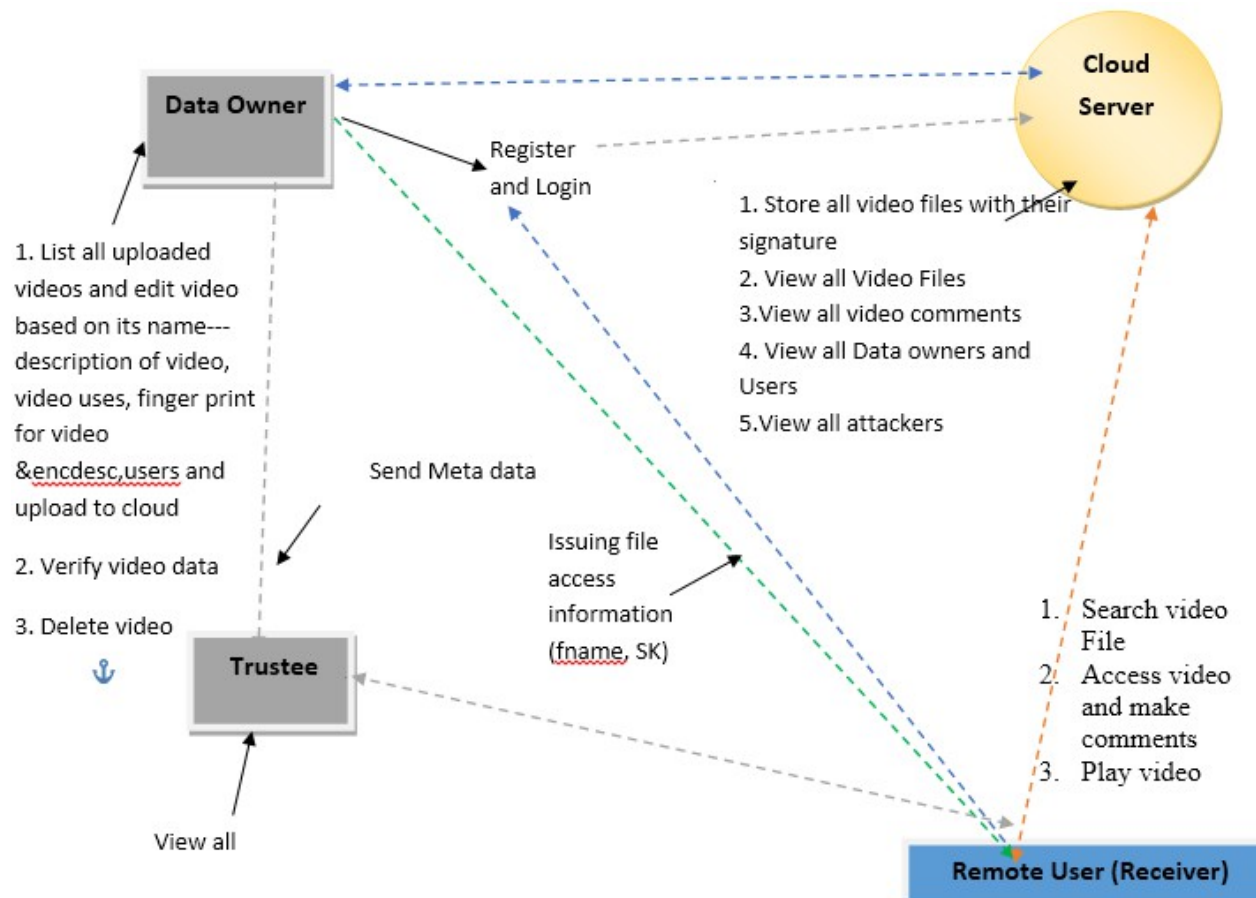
Data Owner

Cloud Server

Register and Login

1. Store all video files with their signature
2. View all Video Files
3.View all video comments
4. View all Data owners and Users
5.View all attackers

1. List all uploaded videos and edit video based on its name---description of video, video uses, finger print for video &encdesc,users and upload to cloud

2. Verify video data

3. Delete video

Send Meta data

Issuing file access information (fname, SK)

1. Search video File
2. Access video and make comments
3. Play video

Trustee

View all

Remote User (Receiver)